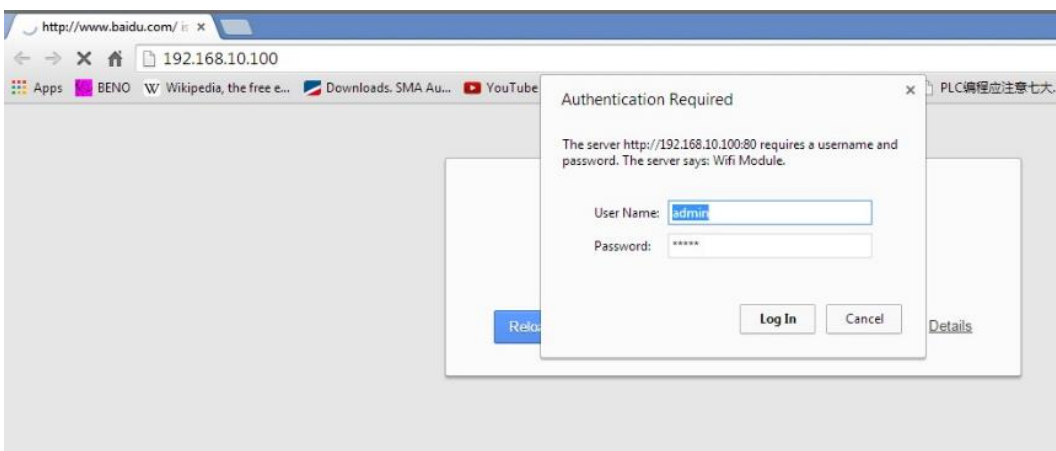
http://www.baidu.com/ is ×

192.168.10.100

Apps BENO Wikipedia, the free e... Downloads. SMA Au... YouTube PLC编程应注意七大.

Authentication Required ×

The server http://192.168.10.100:80 requires a username and password. The server says: Wifi Module.

User Name: admin

Password: *****

Log In Cancel

Relo

Details